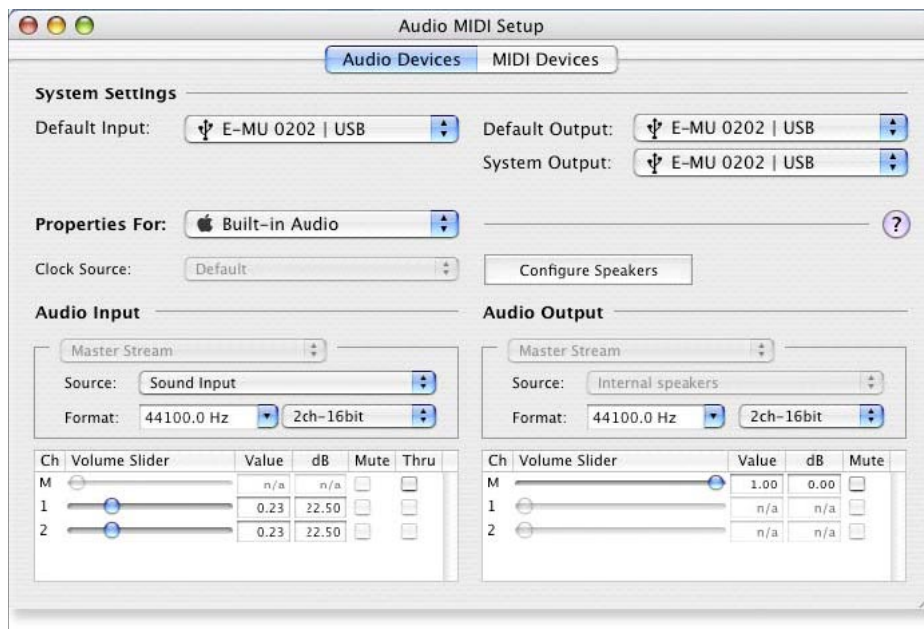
Audio MIDI Setup

Audio Devices | MIDI Devices

System Settings

Default Input: E-MU 0202 | USB

Default Output: E-MU 0202 | USB

System Output: E-MU 0202 | USB

Properties For: Built-in Audio

?

Clock Source: Default

Configure Speakers

Audio Input

Master Stream

Source: Sound Input

Format: 44100.0 Hz | 2ch-16bit

| Ch | Volume Slider | Value | dB | Mute | Thru |
|---|---|---|---|---|---|
| M | | n/a | n/a | | |
| 1 | | 0.23 | 22.50 | | |
| 2 | | 0.23 | 22.50 | | |

Audio Output

Master Stream

Source: Internal speakers

Format: 44100.0 Hz | 2ch-16bit

| Ch | Volume Slider | Value | dB | Mute |
|---|---|---|---|---|
| M | | 1.00 | 0.00 | |
| 1 | | n/a | n/a | |
| 2 | | n/a | n/a | |